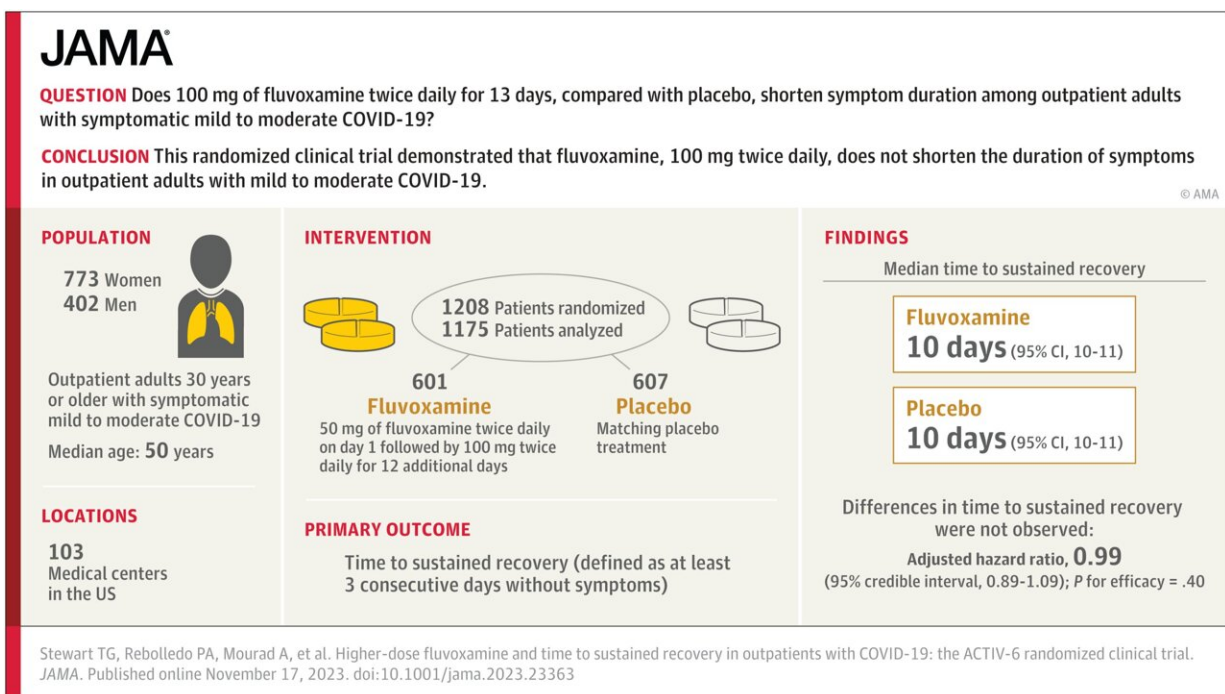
JAMA

QUESTION Does 100 mg of fluvoxamine twice daily for 13 days, compared with placebo, shorten symptom duration among outpatient adults with symptomatic mild to moderate COVID-19?

CONCLUSION This randomized clinical trial demonstrated that fluvoxamine, 100 mg twice daily, does not shorten the duration of symptoms in outpatient adults with mild to moderate COVID-19.

© AMA

POPULATION

773 Women
402 Men

Outpatient adults 30 years or older with symptomatic mild to moderate COVID-19

Median age: 50 years

LOCATIONS

103
Medical centers in the US

INTERVENTION

1208 Patients randomized
1175 Patients analyzed

601
Fluvoxamine
50 mg of fluvoxamine twice daily on day 1 followed by 100 mg twice daily for 12 additional days

607
Placebo
Matching placebo treatment

PRIMARY OUTCOME

Time to sustained recovery (defined as at least 3 consecutive days without symptoms)

FINDINGS

Median time to sustained recovery

Fluvoxamine
10 days (95% CI, 10-11)

Placebo
10 days (95% CI, 10-11)

Differences in time to sustained recovery were not observed:
Adjusted hazard ratio, 0.99
(95% credible interval, 0.89-1.09); P for efficacy = .40

Stewart TG, Rebolledo PA, Mourad A, et al. Higher-dose fluvoxamine and time to sustained recovery in outpatients with COVID-19: the ACTIV-6 randomized clinical trial. JAMA. Published online November 17, 2023. doi:10.1001/jama.2023.23363